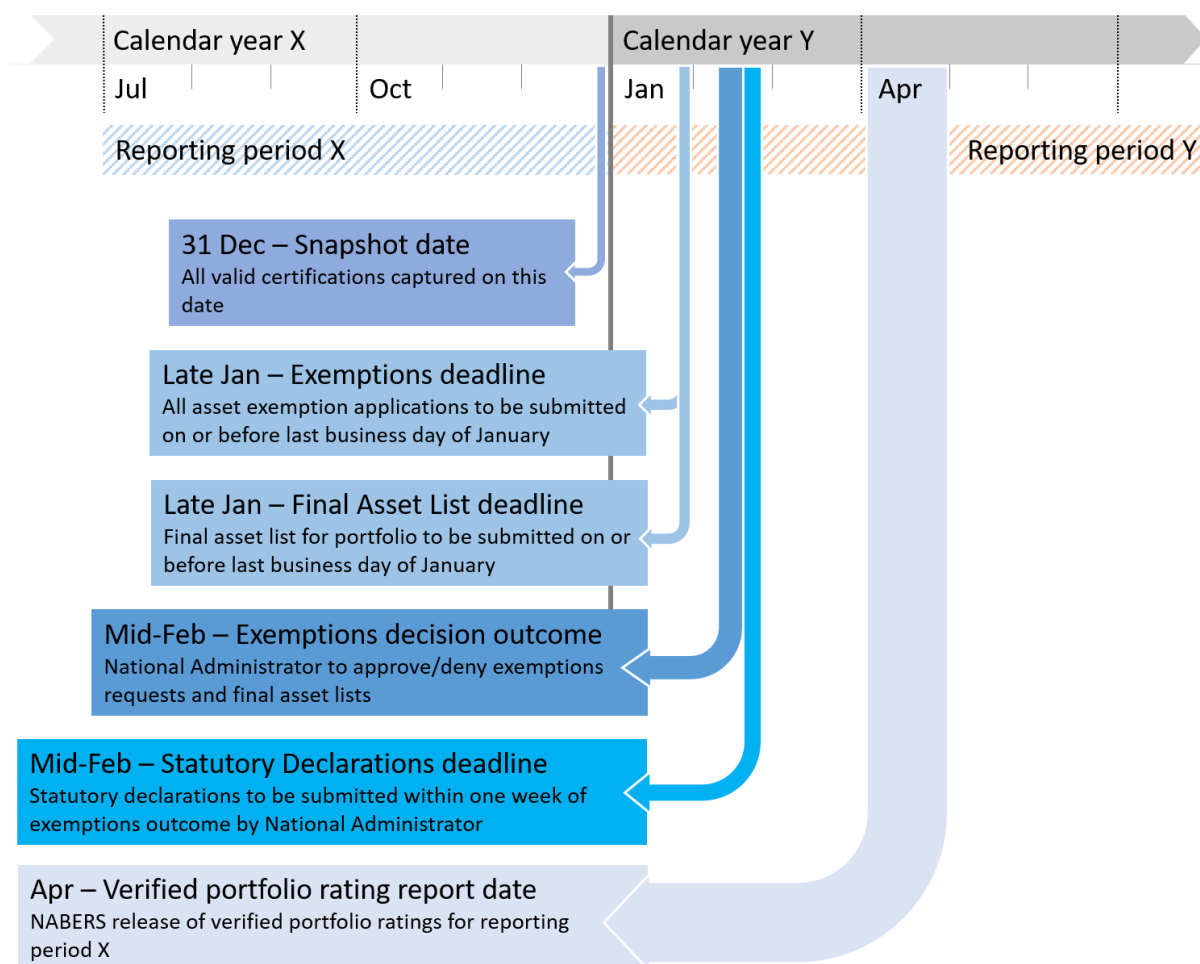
Calendar year X

Calendar year Y

Jul

Oct

Jan

Apr

Reporting period X

Reporting period Y

31 Dec – Snapshot date
All valid certifications captured on this date

Late Jan – Exemptions deadline
All asset exemption applications to be submitted on or before last business day of January

Late Jan – Final Asset List deadline
Final asset list for portfolio to be submitted on or before last business day of January

Mid-Feb – Exemptions decision outcome
National Administrator to approve/deny exemptions requests and final asset lists

Mid-Feb – Statutory Declarations deadline
Statutory declarations to be submitted within one week of exemptions outcome by National Administrator

Apr – Verified portfolio rating report date
NABERS release of verified portfolio ratings for reporting period X